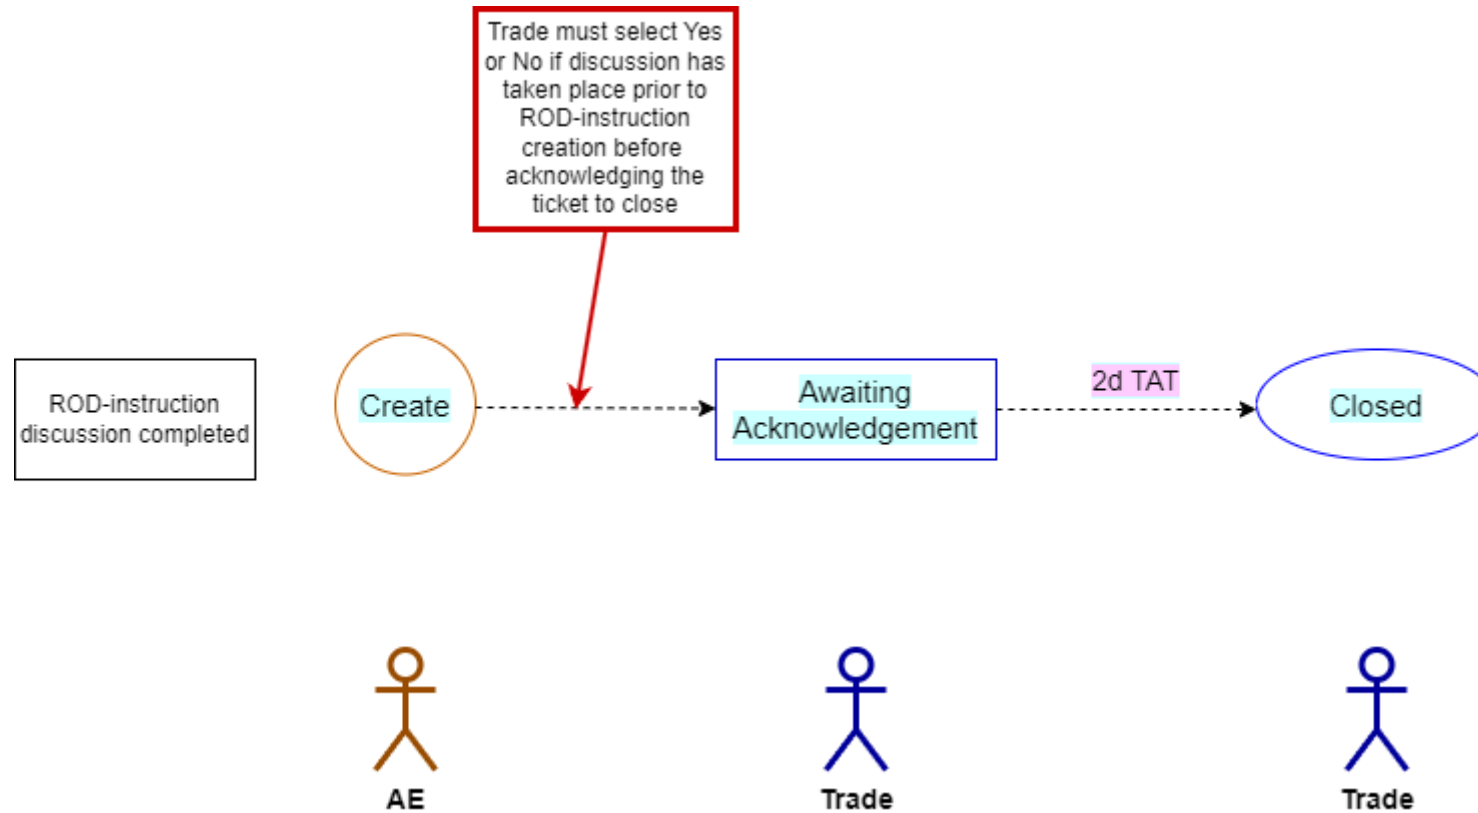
Trade must select Yes or No if discussion has taken place prior to ROD-instruction creation before acknowledging the ticket to close

ROD-instruction discussion completed

Create

Awaiting Acknowledgement

2d TAT

Closed

AE

Trade

Trade